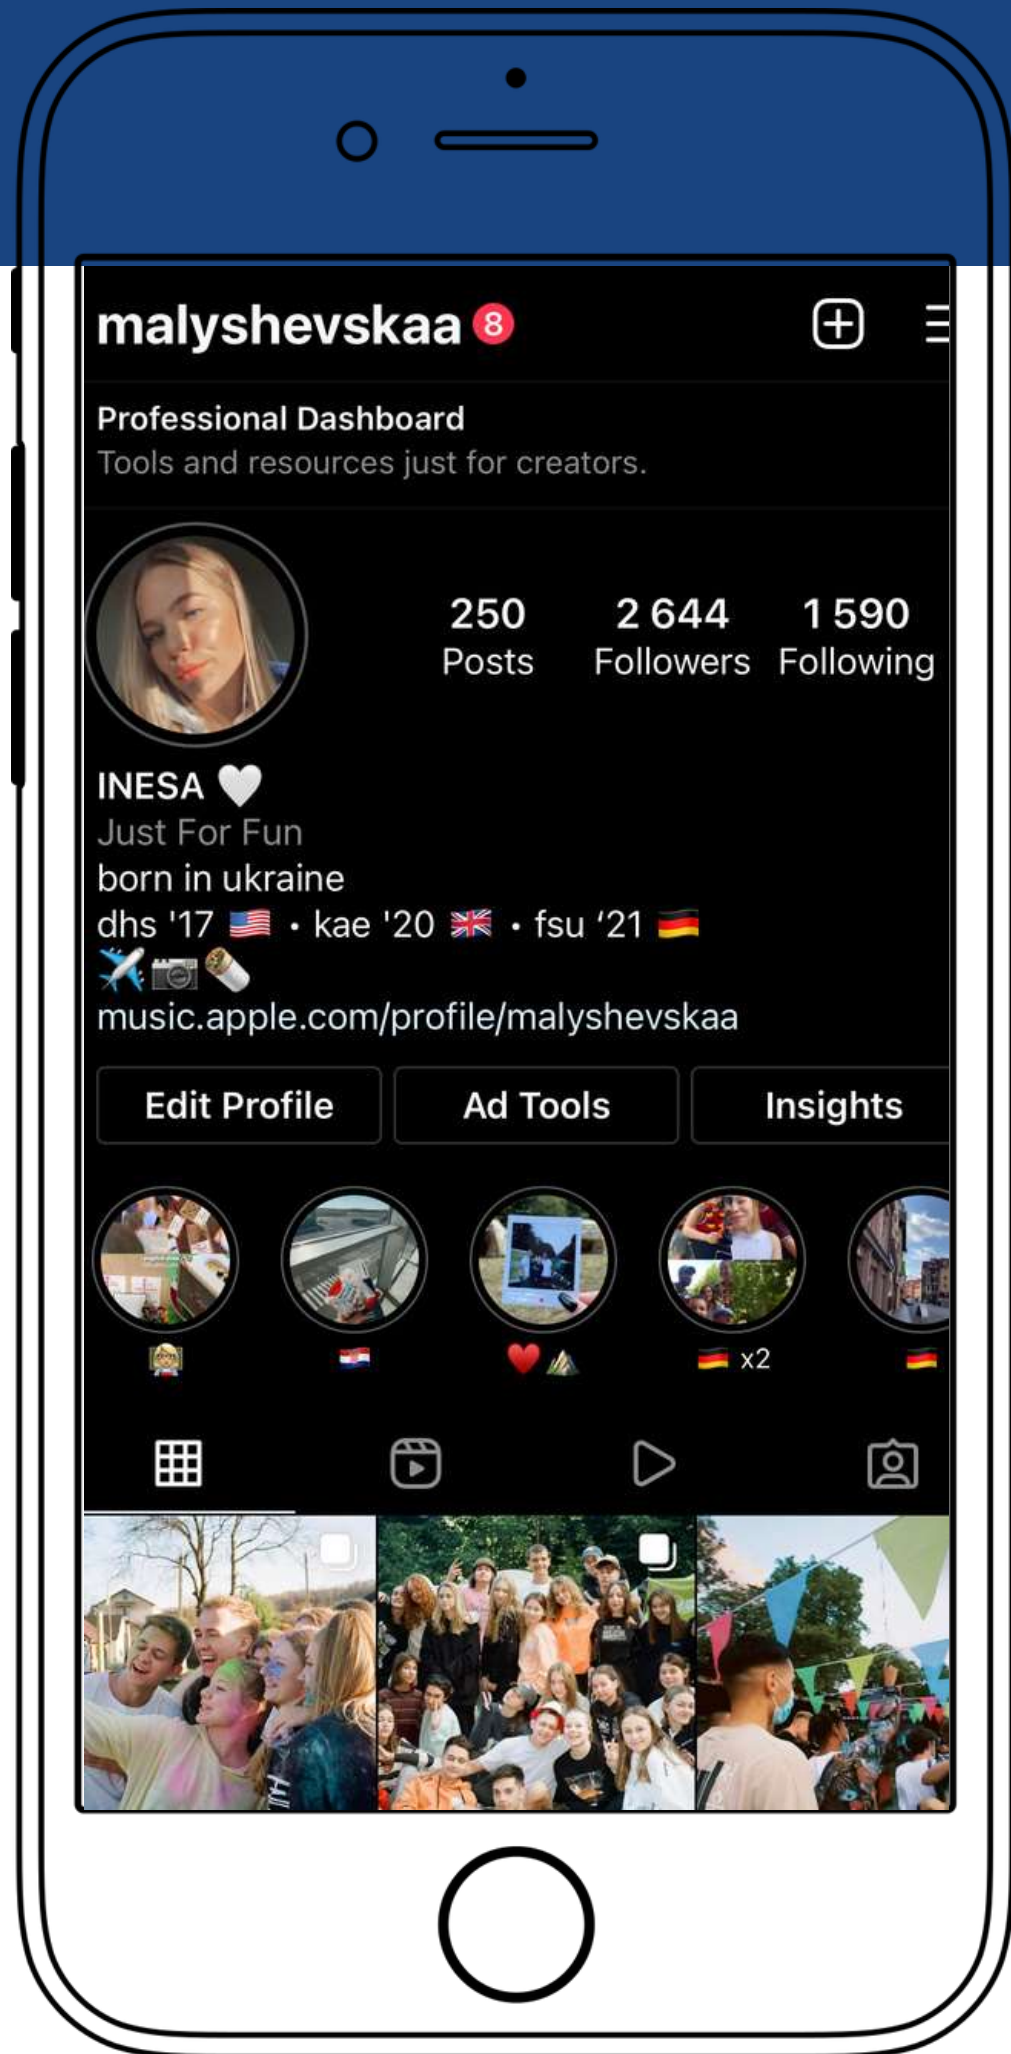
malyshevskaa 8

Professional Dashboard
Tools and resources just for creators.

250 Posts
2 644 Followers
1 590 Following

INESA 🤍
Just For Fun
born in ukraine
dhs '17 🇺🇸 • kae '20 🇬🇧 • fsu '21 🇩🇪
✈️📷🌯
music.apple.com/profile/malyshevskaa

Edit Profile
Ad Tools
Insights

👩‍🍳
🇭🇷
❤️⛰️
🇩🇪 x2
🇩🇪